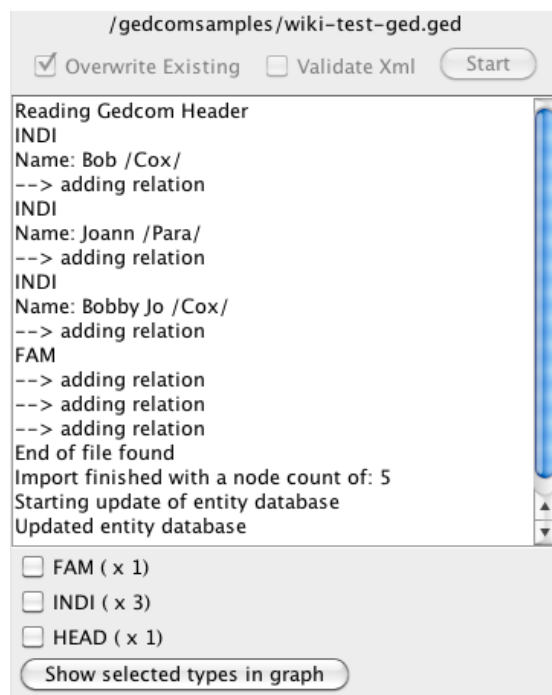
/gedcomsamples/wiki-test-ged.ged

Overwrite Existing Validate Xml Start

Reading Gedcom Header
INDI
Name: Bob /Cox/
--> adding relation
INDI
Name: Joann /Para/
--> adding relation
INDI
Name: Bobby Jo /Cox/
--> adding relation
FAM
--> adding relation
--> adding relation
--> adding relation
End of file found
Import finished with a node count of: 5
Starting update of entity database
Updated entity database

FAM ( x 1)
INDI ( x 3)
HEAD ( x 1)
Show selected types in graph